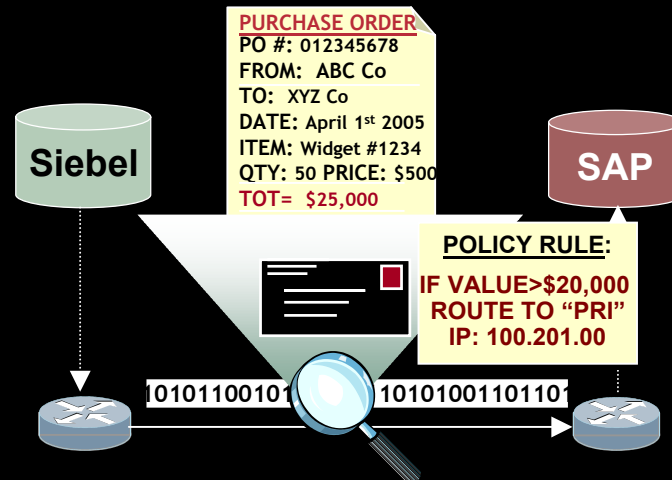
PURCHASE ORDER
PO #: 012345678
FROM: ABC Co
TO: XYZ Co
DATE: April 1$^{st}$ 2005
ITEM: Widget #1234
QTY: 50 PRICE: $500
TOT= $25,000

Siebel

SAP

POLICY RULE:
IF VALUE>$20,000
ROUTE TO "PRI"
IP: 100.201.00

1010110010101
1010100110110